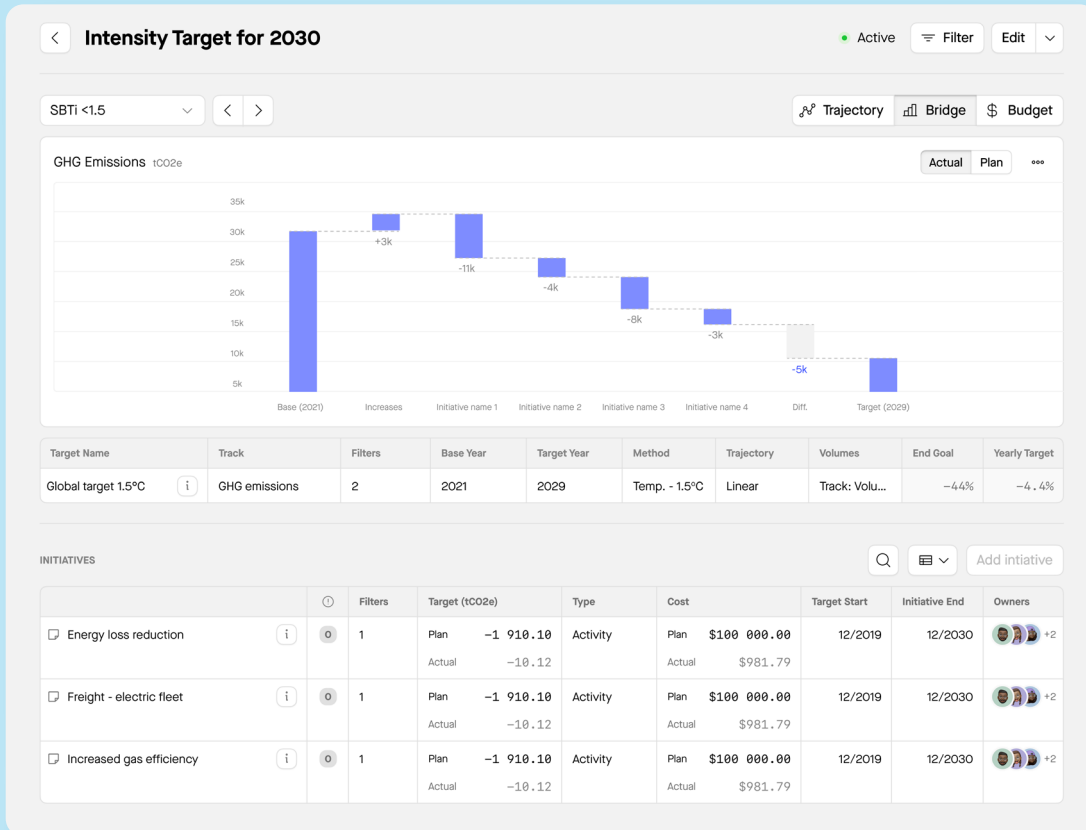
Intensity Target for 2030

Active Filter Edit

SBTi <1.5

Trajectory Bridge Budget

GHG Emissions tCO2e

Actual Plan

35k
30k
25k
20k
15k
10k
5k

+3k
-11k
-4k
-8k
-3k
-5k

Base (2021) Increases Initiative name 1 Initiative name 2 Initiative name 3 Initiative name 4 Diff. Target (2029)

| Target Name | Track | Filters | Base Year | Target Year | Method | Trajectory | Volumes | End Goal | Yearly Target |
|---|---|---|---|---|---|---|---|---|---|
| Global target 1.5°C | GHG emissions | 2 | 2021 | 2029 | Temp. - 1.5°C | Linear | Track: Volu... | −44% | −4.4% |

INITIATIVES

Add intiative

| | | Filters | Target (tCO2e) | Type | Cost | Target Start | Initiative End | Owners |
|---|---|---|---|---|---|---|---|---|
| Energy loss reduction | 0 | 1 | Plan −1 910.10 Actual −10.12 | Activity | Plan $100 000.00 Actual $981.79 | 12/2019 | 12/2030 | +2 |
| Freight - electric fleet | 0 | 1 | Plan −1 910.10 Actual −10.12 | Activity | Plan $100 000.00 Actual $981.79 | 12/2019 | 12/2030 | +2 |
| Increased gas efficiency | 0 | 1 | Plan −1 910.10 Actual −10.12 | Activity | Plan $100 000.00 Actual $981.79 | 12/2019 | 12/2030 | +2 |